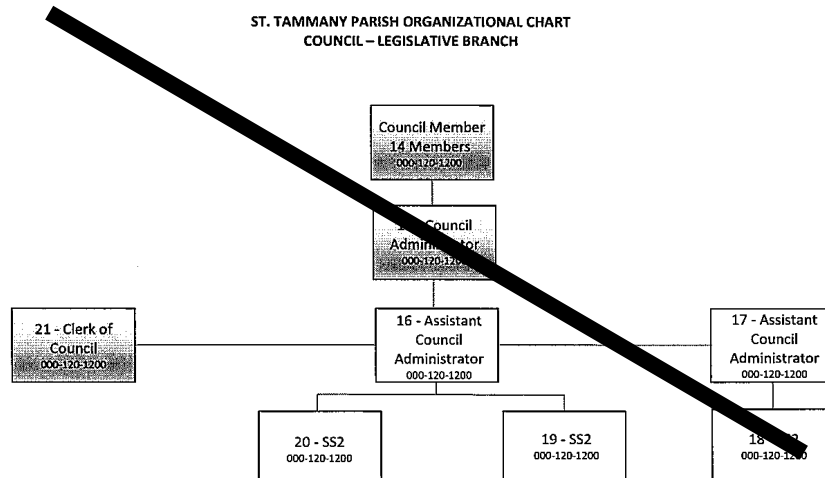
ST. TAMMANY PARISH ORGANIZATIONAL CHART
COUNCIL – LEGISLATIVE BRANCH

Council Member
14 Members
000-120-1200

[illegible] Council
Admini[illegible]tor
000-120-120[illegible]

21 - Clerk of Council
000-120-1200

16 - Assistant Council Administrator
000-120-1200

17 - Assistant Council Administrator
000-120-1200

20 - SS2
000-120-1200

19 - SS2
000-120-1200

18 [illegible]
000-120-120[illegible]